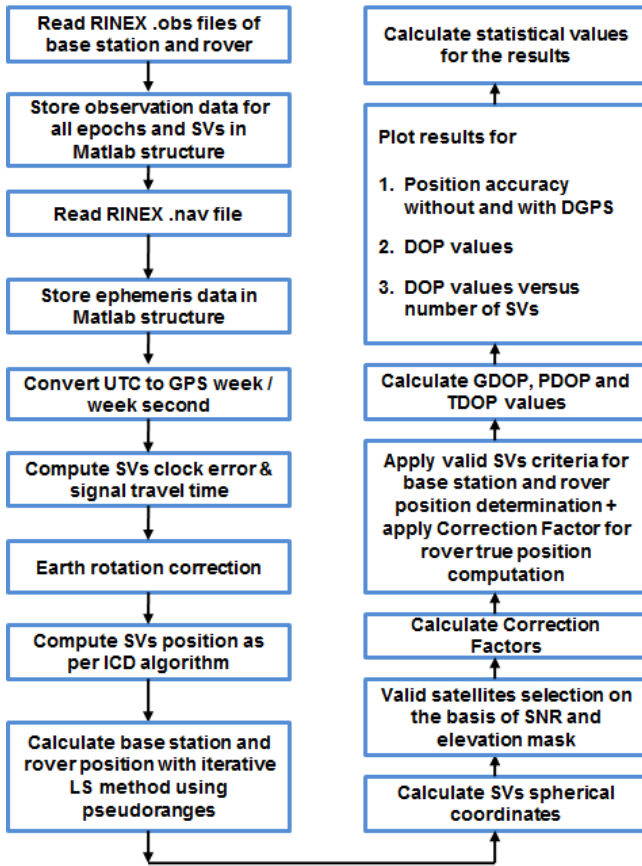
Read RINEX .obs files of base station and rover

Store observation data for all epochs and SVs in Matlab structure

Read RINEX .nav file

Store ephemeris data in Matlab structure

Convert UTC to GPS week / week second

Compute SVs clock error & signal travel time

Earth rotation correction

Compute SVs position as per ICD algorithm

Calculate base station and rover position with iterative LS method using pseudoranges

Calculate SVs spherical coordinates

Valid satellites selection on the basis of SNR and elevation mask

Calculate Correction Factors

Apply valid SVs criteria for base station and rover position determination + apply Correction Factor for rover true position computation

Calculate GDOP, PDOP and TDOP values

Plot results for

1. Position accuracy without and with DGPS

2. DOP values

3. DOP values versus number of SVs

Calculate statistical values for the results